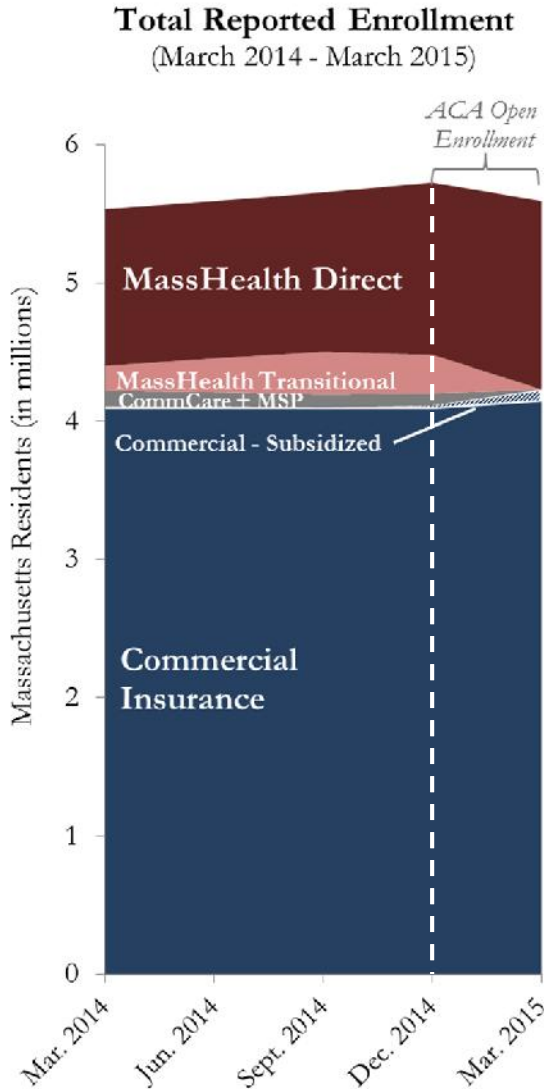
Total Reported Enrollment
(March 2014 - March 2015)

ACA Open Enrollment

6
5
4
3
2
1
0

Massachusetts Residents (in millions)

MassHealth Direct

MassHealth Transitional
CommCare + MSP
Commercial - Subsidized

Commercial Insurance

Mar. 2014
Jun. 2014
Sept. 2014
Dec. 2014
Mar. 2015